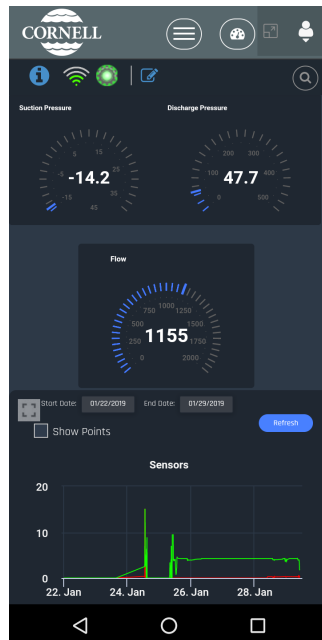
CORNELL

Suction Pressure

-5 5 15 25 35 45 -15

-14.2

Discharge Pressure

100 200 300 400 500 0

47.7

Flow

250 500 750 1000 1250 1500 1750 2000 0

1155

Start Date: 01/22/2019 End Date: 01/29/2019

Show Points

Refresh

Sensors

20
10
0

22. Jan 24. Jan 26. Jan 28. Jan